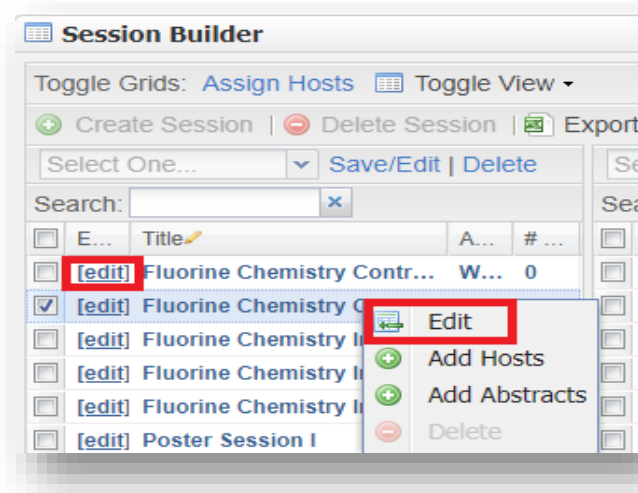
Session Builder

Toggle Grids: Assign Hosts Toggle View ▾

Create Session | Delete Session | Export

Select One... Save/Edit | Delete

Search: ×

Se

Sea

| | E... | Title | A... | # ... |
|---|---|---|---|---|
| | [edit] | Fluorine Chemistry Contr... | W... | 0 |
| ☑ | [edit] | Fluorine Chemistry C | | |
| | [edit] | Fluorine Chemistry I | | |
| | [edit] | Fluorine Chemistry I | | |
| | [edit] | Fluorine Chemistry I | | |
| | [edit] | Poster Session I | | |

Edit
Add Hosts
Add Abstracts
Delete